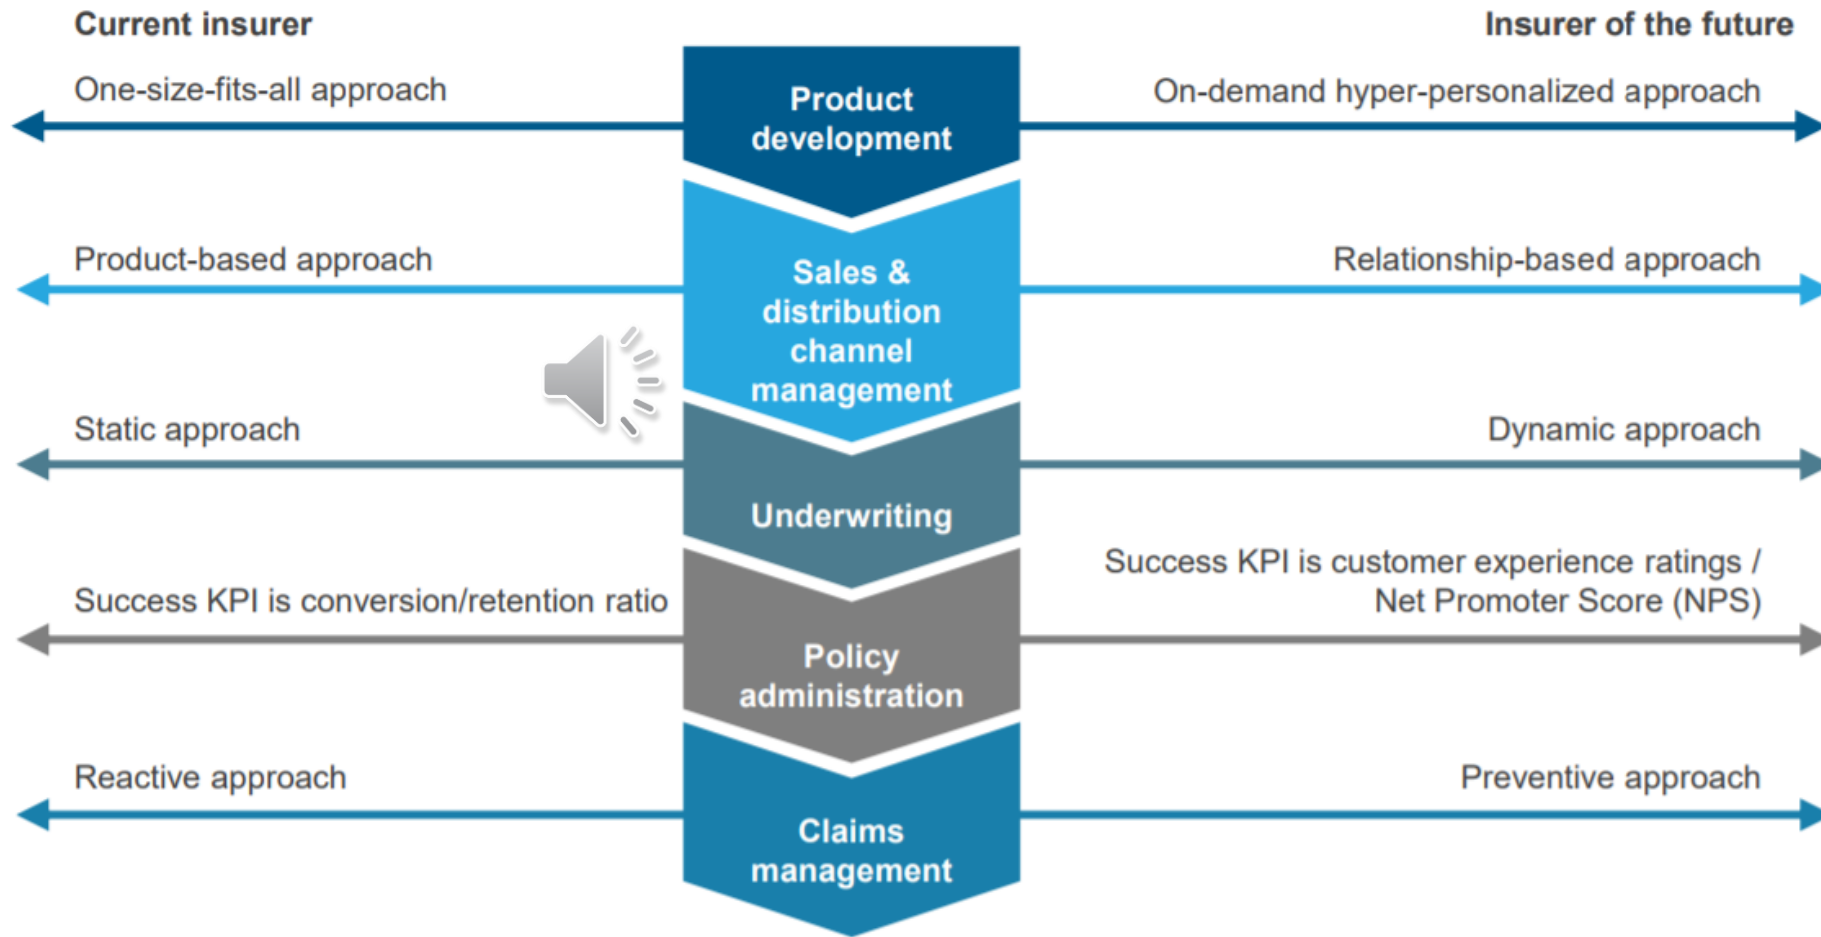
Current insurer

Insurer of the future

One-size-fits-all approach

Product development

On-demand hyper-personalized approach

Product-based approach

Sales & distribution channel management

Relationship-based approach

Static approach

Underwriting

Dynamic approach

Success KPI is conversion/retention ratio

Policy administration

Success KPI is customer experience ratings / Net Promoter Score (NPS)

Reactive approach

Claims management

Preventive approach